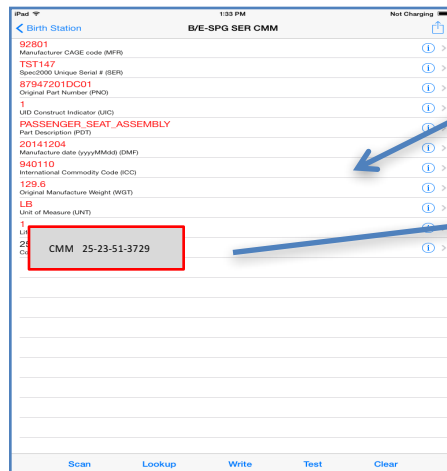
iPad
1:33 PM
Not Charging

Birth Station
B/E-SPG SER CMM

92801
Manufacturer CAGE code (MFR)

TST147
Spec2000 Unique Serial # (SER)

87947201DC01
Original Part Number (PNO)

1
UID Construct Indicator (UIC)

PASSENGER_SEAT_ASSEMBLY
Part Description (PDT)

20141204
Manufacture date (yyyyMMdd) (DMF)

940110
International Commodity Code (ICC)

129.6
Original Manufacture Weight (WGT)

LB
Unit of Measure (UNT)

1
Li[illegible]

25
Co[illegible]

CMM 25-23-51-3729

Scan
Lookup
Write
Test
Clear